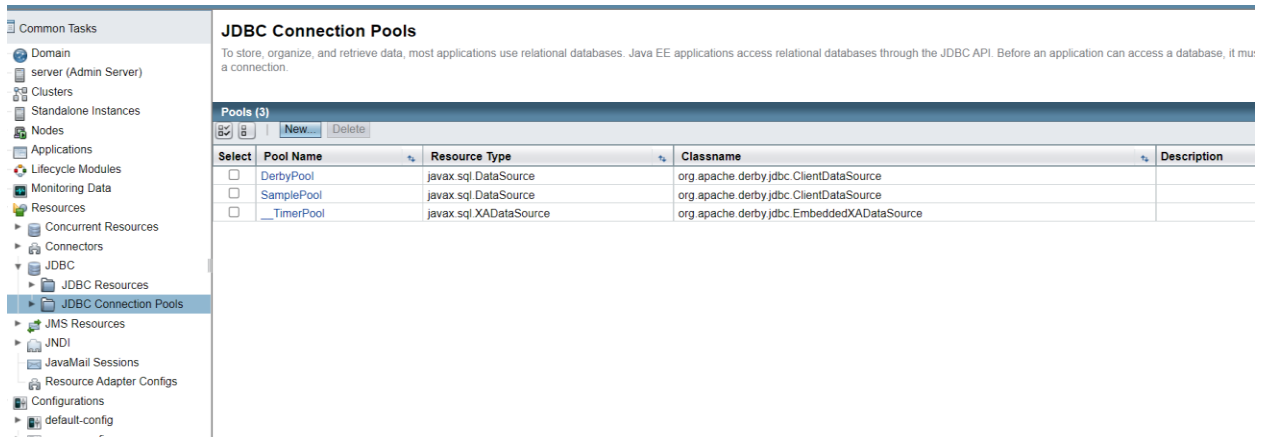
Common Tasks
Domain
server (Admin Server)
Clusters
Standalone Instances
Nodes
Applications
Lifecycle Modules
Monitoring Data
Resources
Concurrent Resources
Connectors
JDBC
JDBC Resources
JDBC Connection Pools
JMS Resources
JNDI
JavaMail Sessions
Resource Adapter Configs
Configurations
default-config

JDBC Connection Pools

To store, organize, and retrieve data, most applications use relational databases. Java EE applications access relational databases through the JDBC API. Before an application can access a database, it mus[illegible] a connection.

Pools (3)

New... Delete

| Select | Pool Name | Resource Type | Classname | Description |
|---|---|---|---|---|
| ☐ | DerbyPool | javax.sql.DataSource | org.apache.derby.jdbc.ClientDataSource | |
| ☐ | SamplePool | javax.sql.DataSource | org.apache.derby.jdbc.ClientDataSource | |
| ☐ | __TimerPool | javax.sql.XADataSource | org.apache.derby.jdbc.EmbeddedXADataSource | |